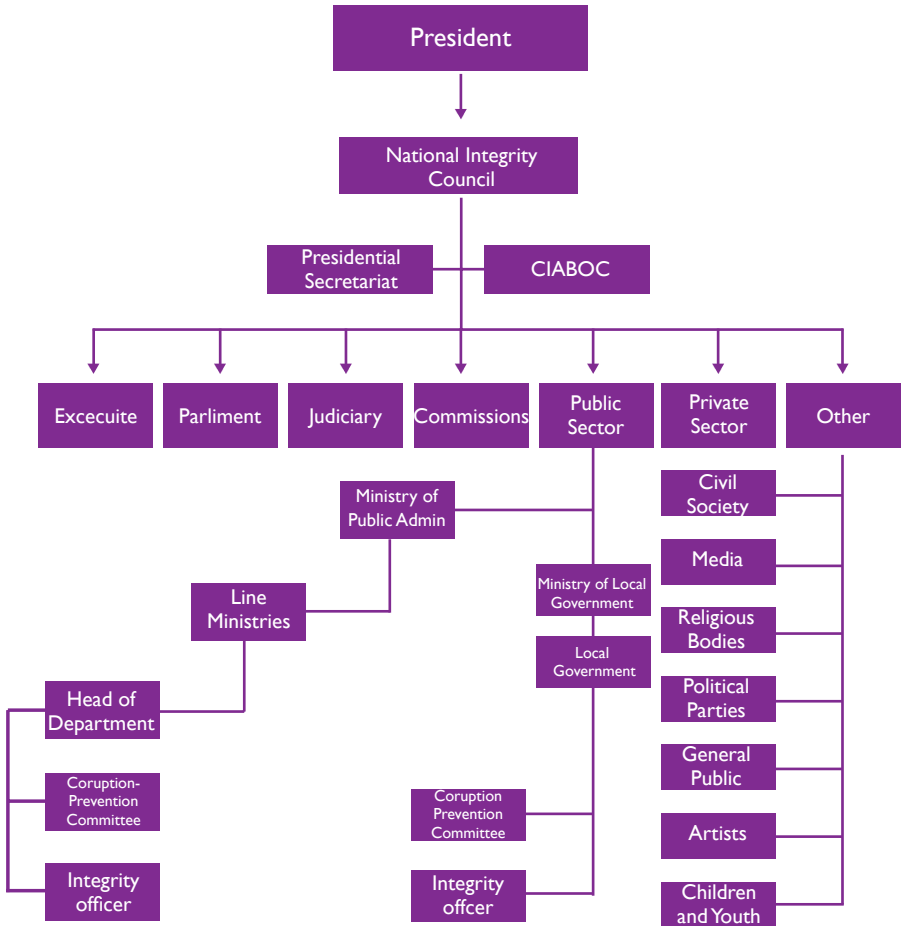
President

National Integrity Council

Presidential Secretariat

CIABOC

Excecuite

Parliment

Judiciary

Commissions

Public Sector

Private Sector

Other

Ministry of Public Admin

Line Ministries

Head of Department

Coruption-Prevention Committee

Integrity officer

Ministry of Local Government

Local Government

Coruption Prevention Committee

Integrity offcer

Civil Society

Media

Religious Bodies

Political Parties

General Public

Artists

Children and Youth